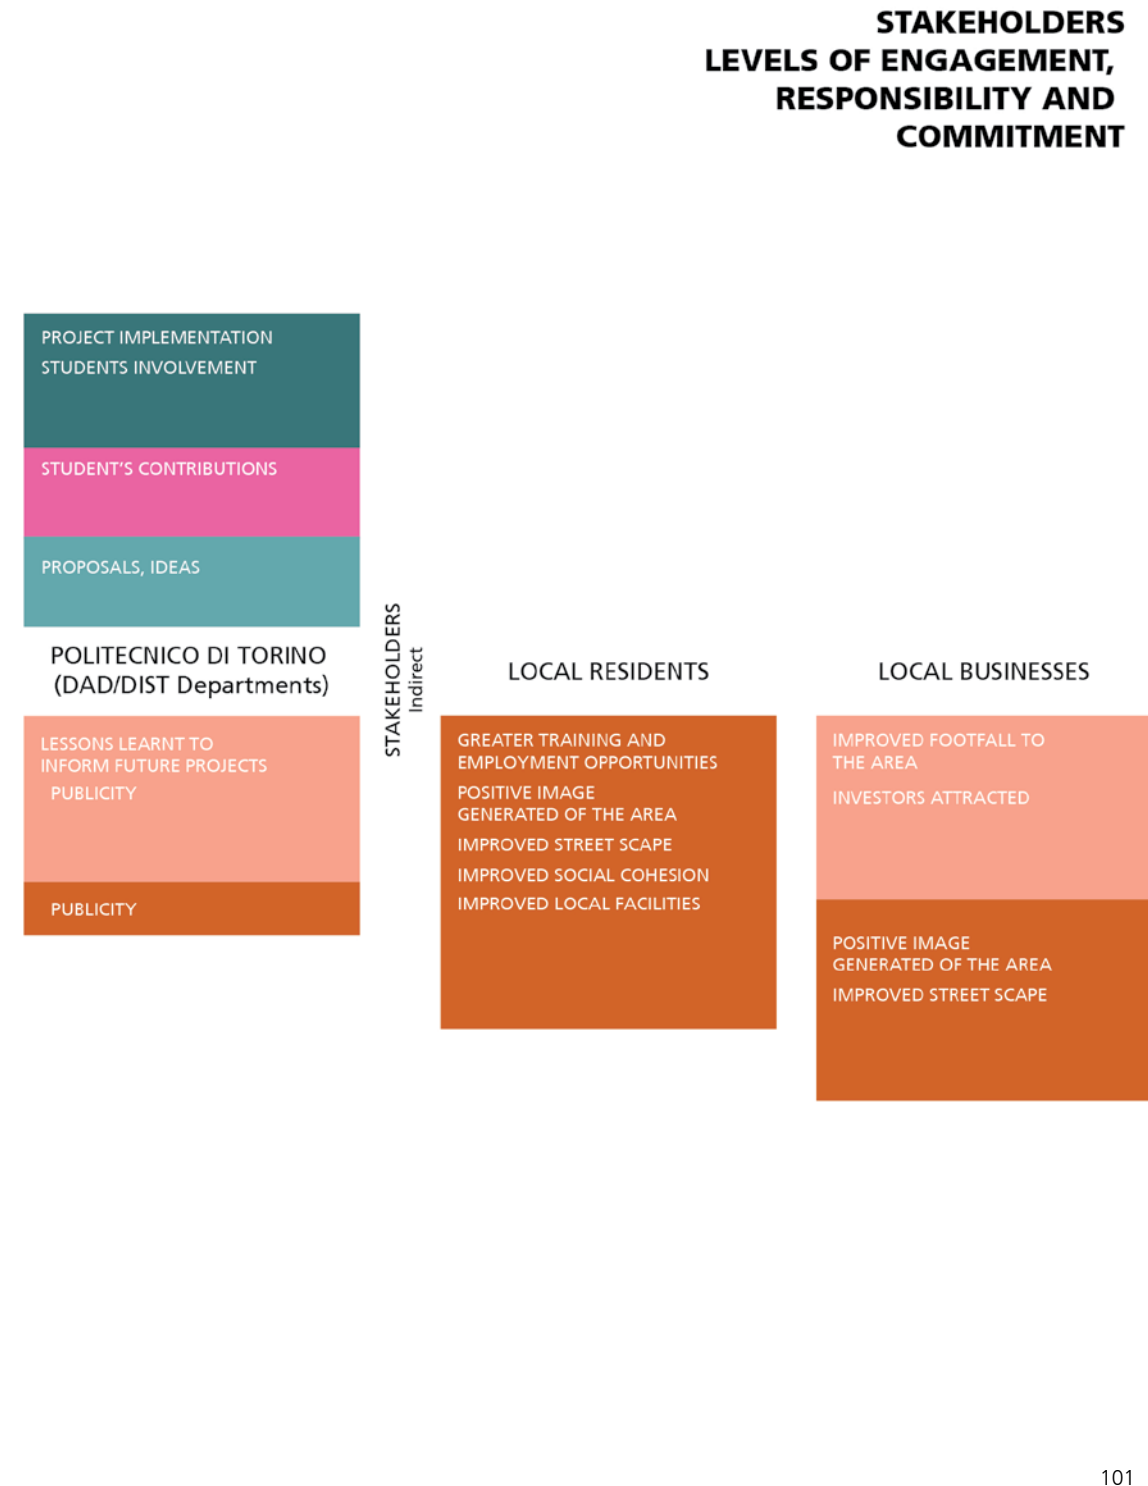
STAKEHOLDERS LEVELS OF ENGAGEMENT, RESPONSIBILITY AND COMMITMENT

PROJECT IMPLEMENTATION
STUDENTS INVOLVEMENT

STUDENT'S CONTRIBUTIONS

PROPOSALS, IDEAS

POLITECNICO DI TORINO (DAD/DIST Departments)

LESSONS LEARNT TO INFORM FUTURE PROJECTS
PUBLICITY

PUBLICITY

STAKEHOLDERS
Indirect

LOCAL RESIDENTS

GREATER TRAINING AND EMPLOYMENT OPPORTUNITIES
POSITIVE IMAGE GENERATED OF THE AREA
IMPROVED STREET SCAPE
IMPROVED SOCIAL COHESION
IMPROVED LOCAL FACILITIES

LOCAL BUSINESSES

IMPROVED FOOTFALL TO THE AREA
INVESTORS ATTRACTED

POSITIVE IMAGE GENERATED OF THE AREA
IMPROVED STREET SCAPE

101